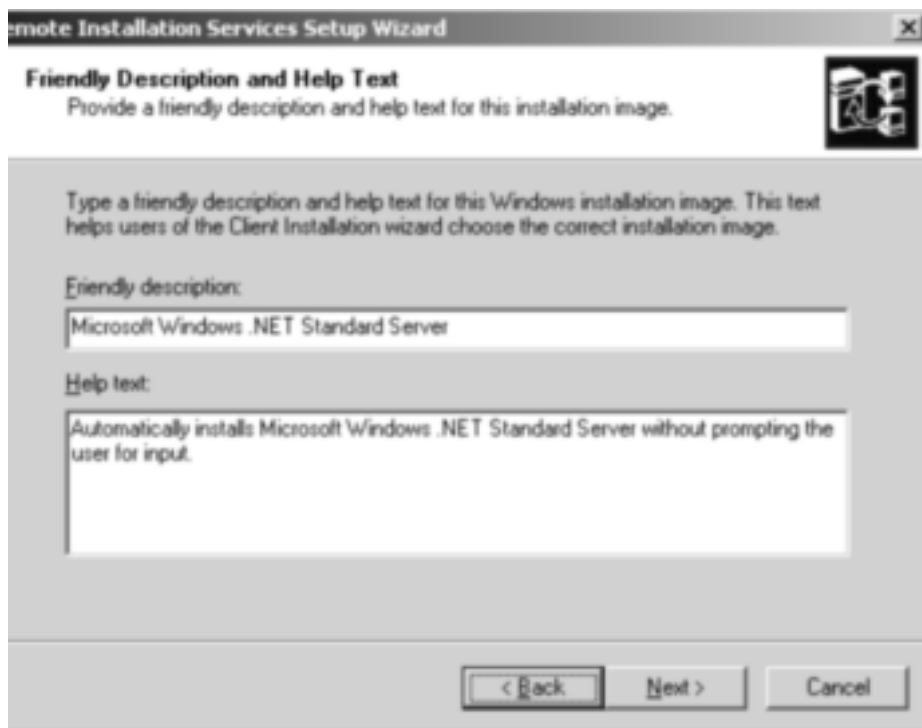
emote Installation Services Setup Wizard

×

Friendly Description and Help Text
Provide a friendly description and help text for this installation image.

Type a friendly description and help text for this Windows installation image. This text helps users of the Client Installation wizard choose the correct installation image.

Friendly description:

Microsoft Windows .NET Standard Server

Help text:

Automatically installs Microsoft Windows .NET Standard Server without prompting the user for input.

< Back

Next >

Cancel